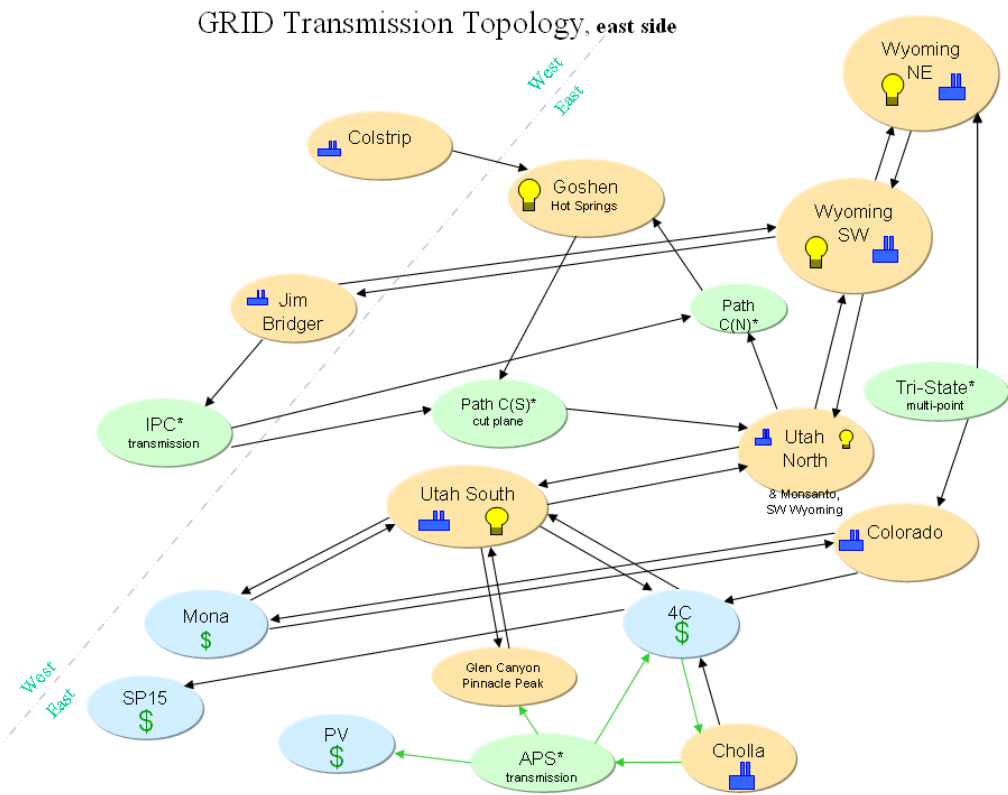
GRID Transmission Topology, east side

West
East

Wyoming NE

Colstrip

Goshen
Hot Springs

Wyoming SW

Jim Bridger

Path C(N)*

IPC*
transmission

Path C(S)*
cut plane

Tri-State*
multi-point

Utah North
& Monsanto, SW Wyoming

Utah South

Colorado

Mona
$

4C
$

West
East

SP15
$

Glen Canyon
Pinnacle Peak

PV
$

APS*
transmission

Cholla